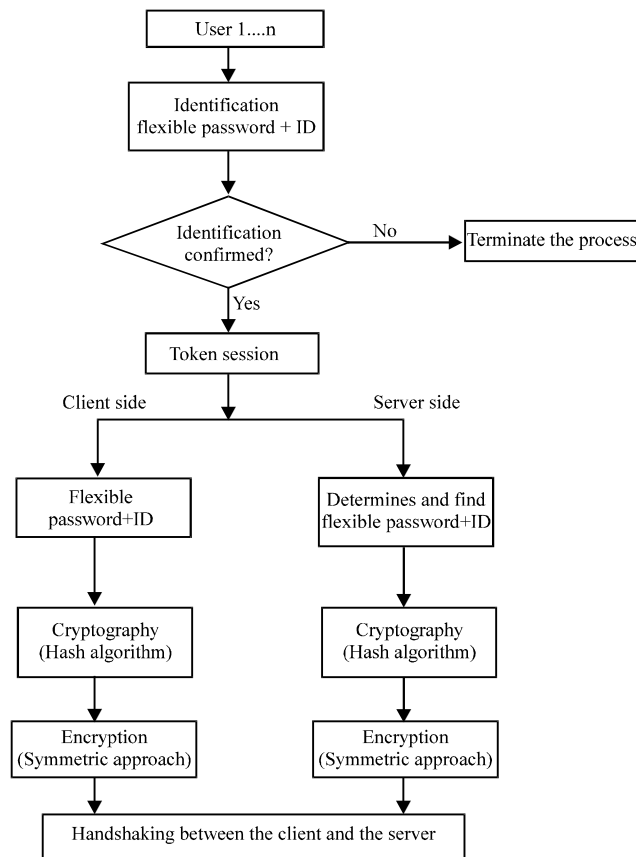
User 1....n

Identification flexible password + ID

Identification confirmed?

No

Terminate the process

Yes

Token session

Client side

Server side

Flexible password+ID

Determines and find flexible password+ID

Cryptography (Hash algorithm)

Cryptography (Hash algorithm)

Encryption (Symmetric approach)

Encryption (Symmetric approach)

Handshaking between the client and the server